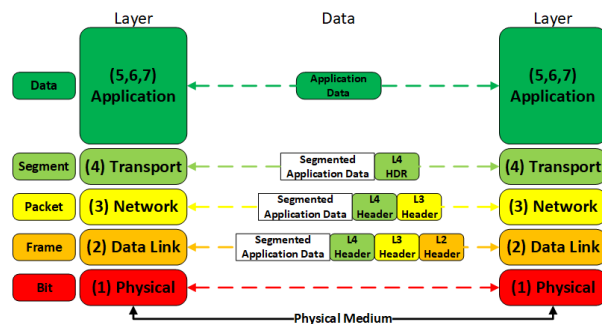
Layer

Data

Layer

Data

(5,6,7) Application

Application Data

(5,6,7) Application

Segment

(4) Transport

Segmented Application Data

L4 HDR

(4) Transport

Packet

(3) Network

Segmented Application Data

L4 Header

L3 Header

(3) Network

Frame

(2) Data Link

Segmented Application Data

L4 Header

L3 Header

L2 Header

(2) Data Link

Bit

(1) Physical

(1) Physical

Physical Medium